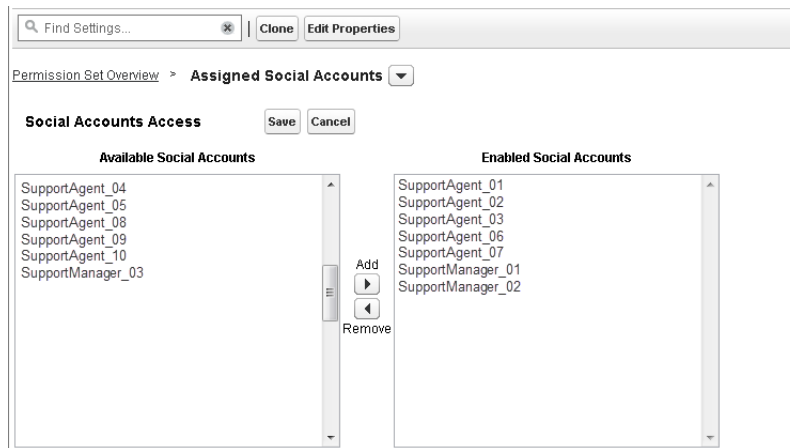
Find Settings...

Clone Edit Properties

Permission Set Overview > Assigned Social Accounts

Social Accounts Access Save Cancel

Available Social Accounts

SupportAgent_04
SupportAgent_05
SupportAgent_08
SupportAgent_09
SupportAgent_10
SupportManager_03

Add

Remove

Enabled Social Accounts

SupportAgent_01
SupportAgent_02
SupportAgent_03
SupportAgent_06
SupportAgent_07
SupportManager_01
SupportManager_02